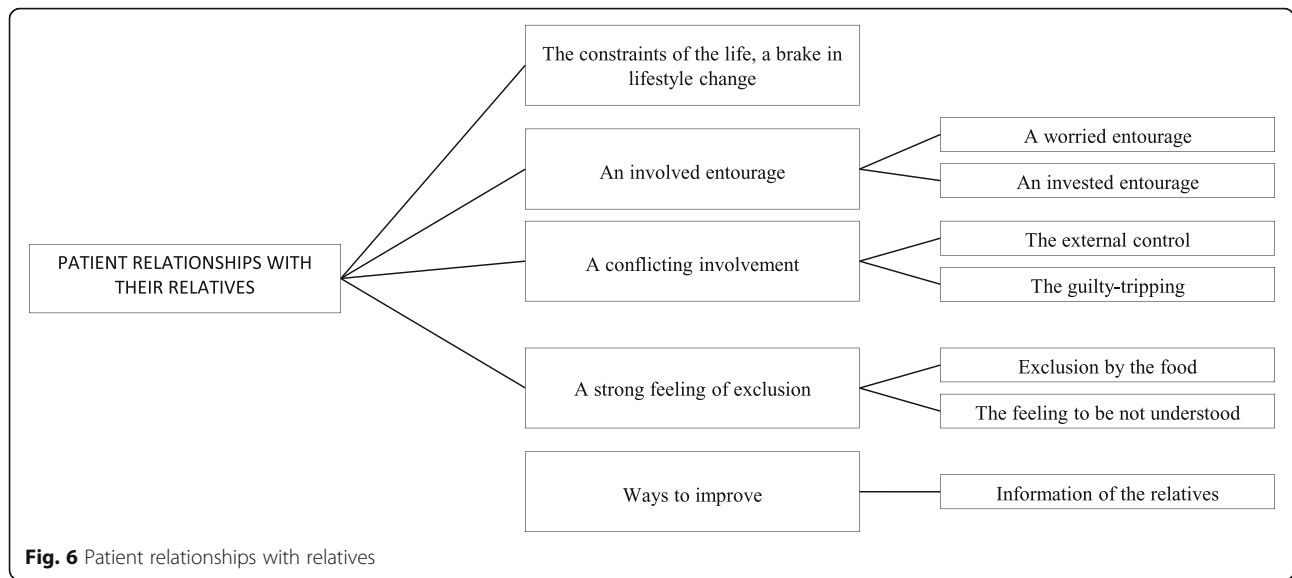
PATIENT RELATIONSHIPS WITH THEIR RELATIVES

The constraints of the life, a brake in lifestyle change

An involved entourage

A worried entourage

An invested entourage

A conflicting involvement

The external control

The guilty-tripping

A strong feeling of exclusion

Exclusion by the food

The feeling to be not understood

Ways to improve

Information of the relatives

Fig. 6 Patient relationships with relatives